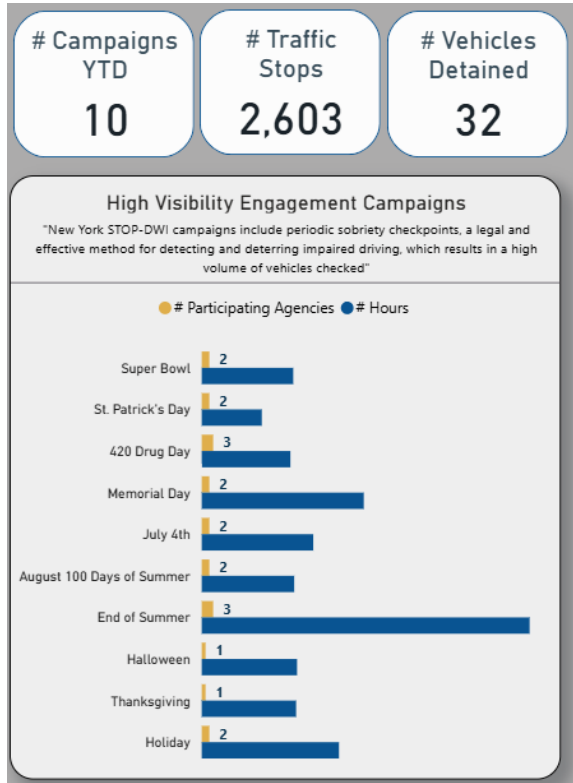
# Campaigns YTD
10

# Traffic Stops
2,603

# Vehicles Detained
32

High Visibility Engagement Campaigns

"New York STOP-DWI campaigns include periodic sobriety checkpoints, a legal and effective method for detecting and deterring impaired driving, which results in a high volume of vehicles checked"

# Participating Agencies # Hours

Super Bowl 2
St. Patrick's Day 2
420 Drug Day 3
Memorial Day 2
July 4th 2
August 100 Days of Summer 2
End of Summer 3
Halloween 1
Thanksgiving 1
Holiday 2